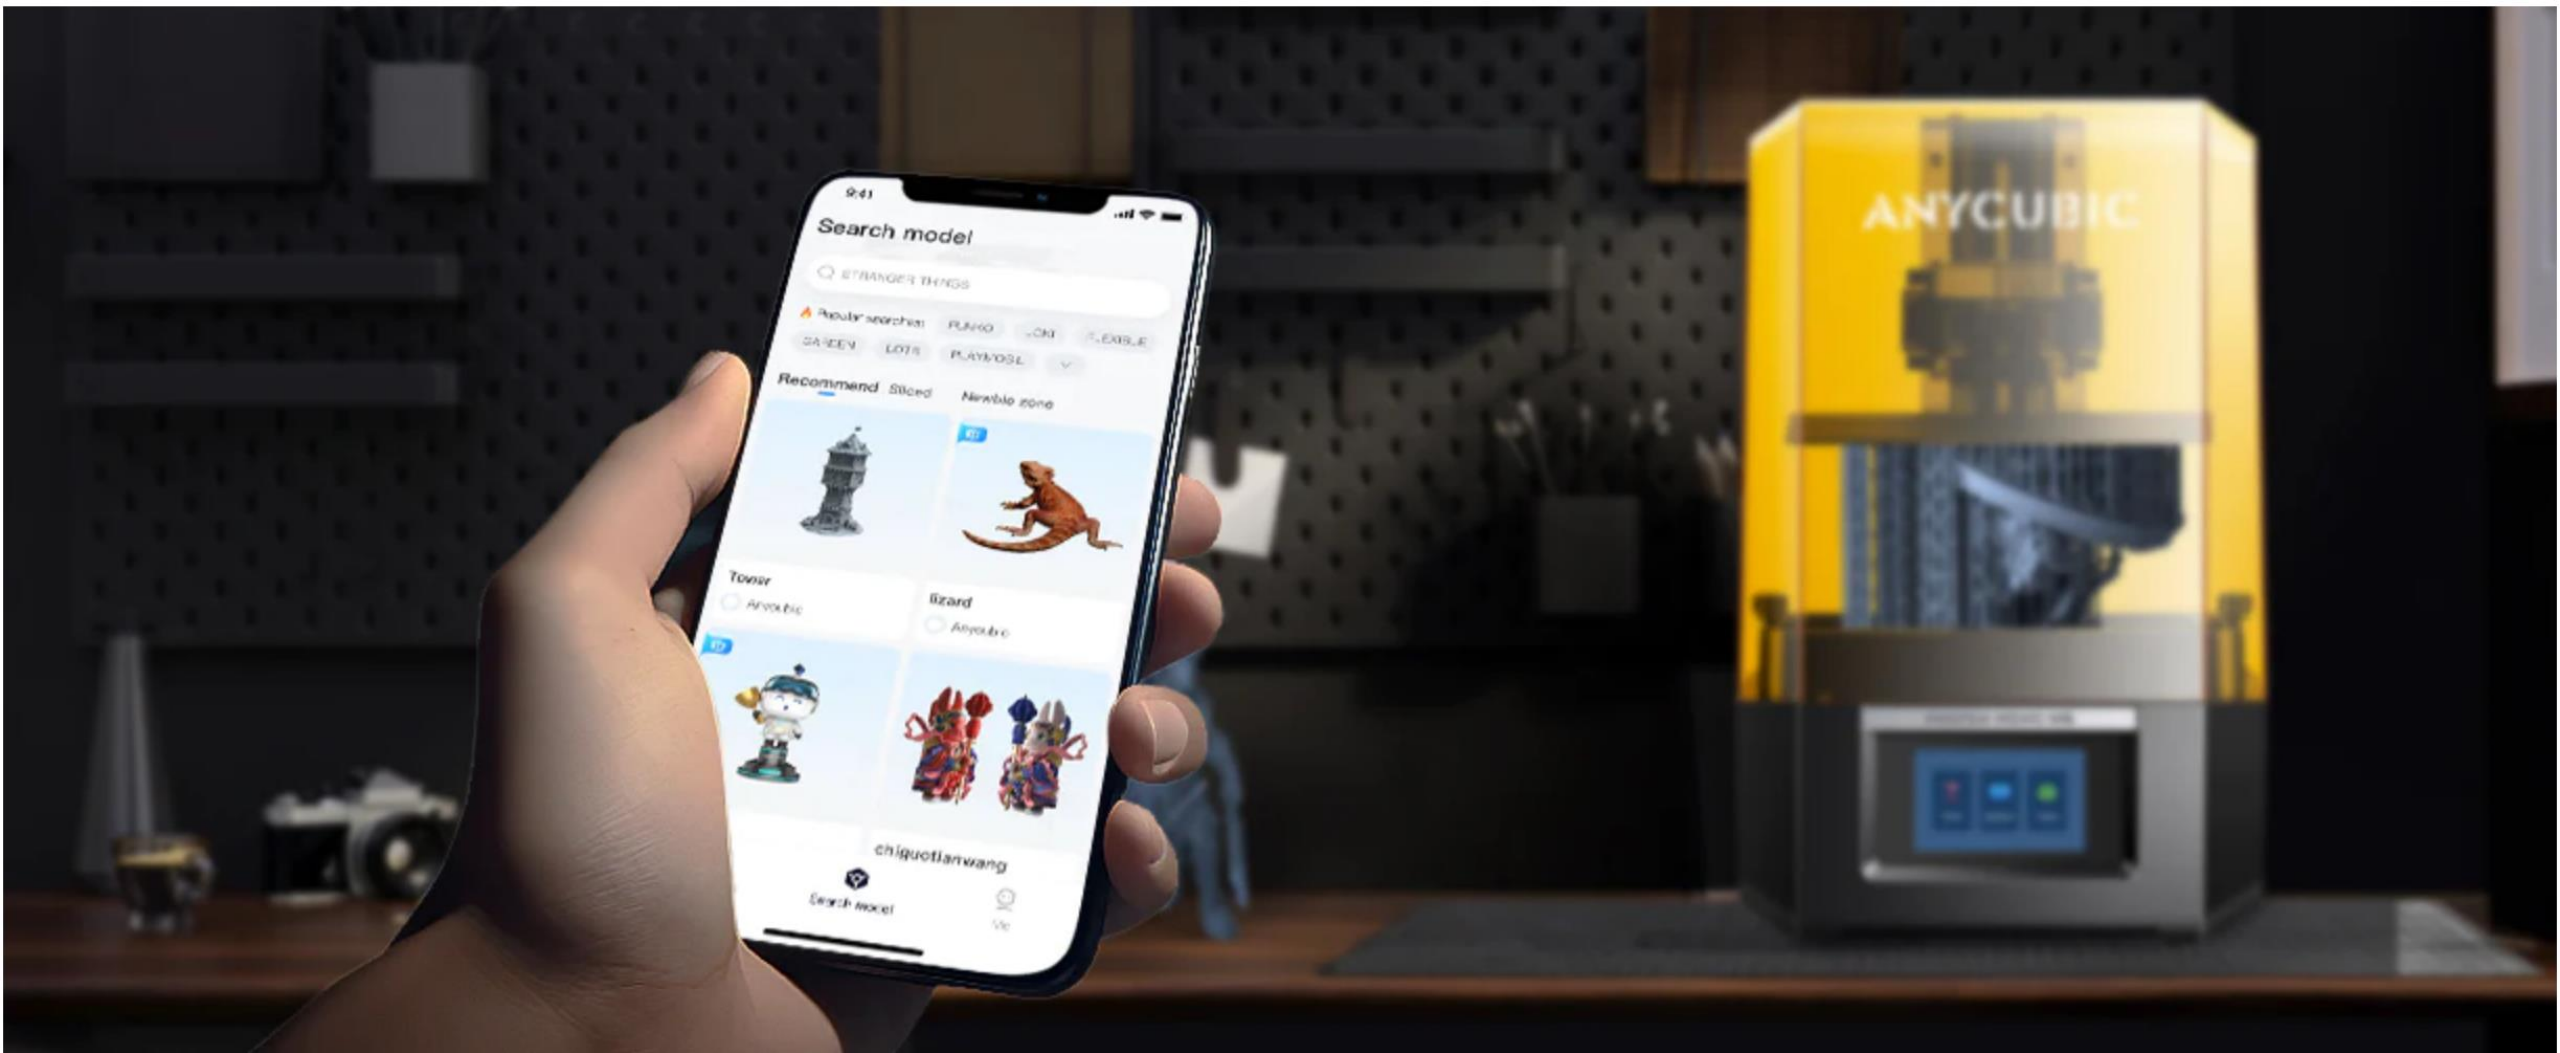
9:41

Search model

STRANGER THINGS

Popular searches PUNKO LOKI FLEXIBLE GARDEN LOTR PLAYMOBIL

Recommend Sliced Newbie zone

Tower
Anycubic

lizard
Anycubic

chiquotianwang

Search model

Me

ANYCUBIC